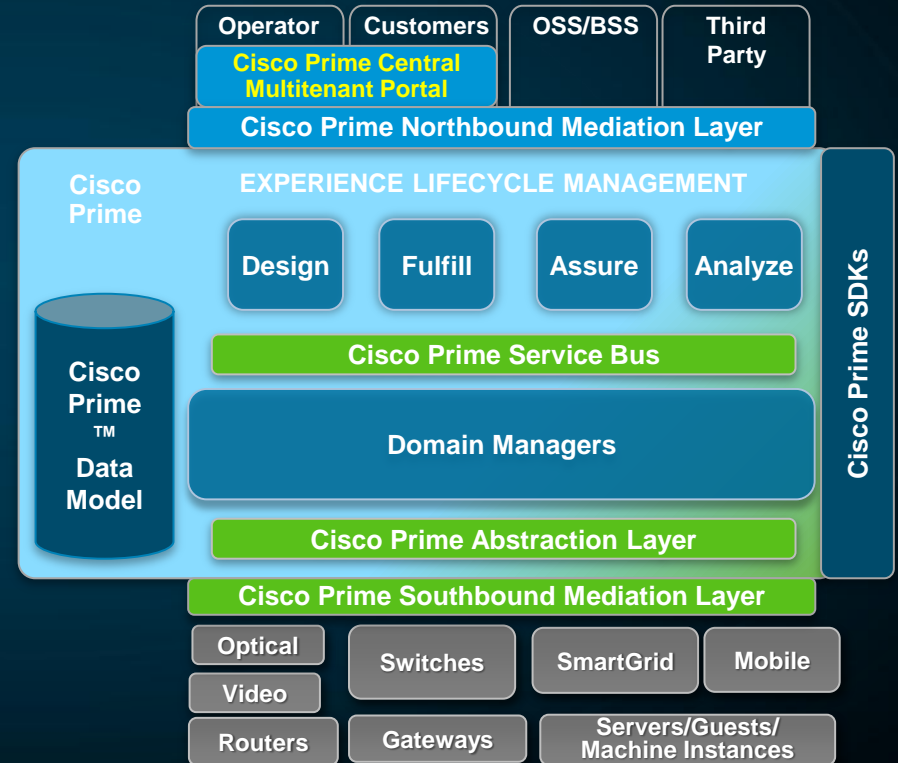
Operator
Customers
OSS/BSS
Third Party
Cisco Prime Central Multitenant Portal
Cisco Prime Northbound Mediation Layer
Cisco Prime
EXPERIENCE LIFECYCLE MANAGEMENT
Design
Fulfill
Assure
Analyze
Cisco Prime SDKs
Cisco Prime ™ Data Model
Cisco Prime Service Bus
Domain Managers
Cisco Prime Abstraction Layer
Cisco Prime Southbound Mediation Layer
Optical
Video
Routers
Switches
Gateways
SmartGrid
Mobile
Servers/Guests/ Machine Instances